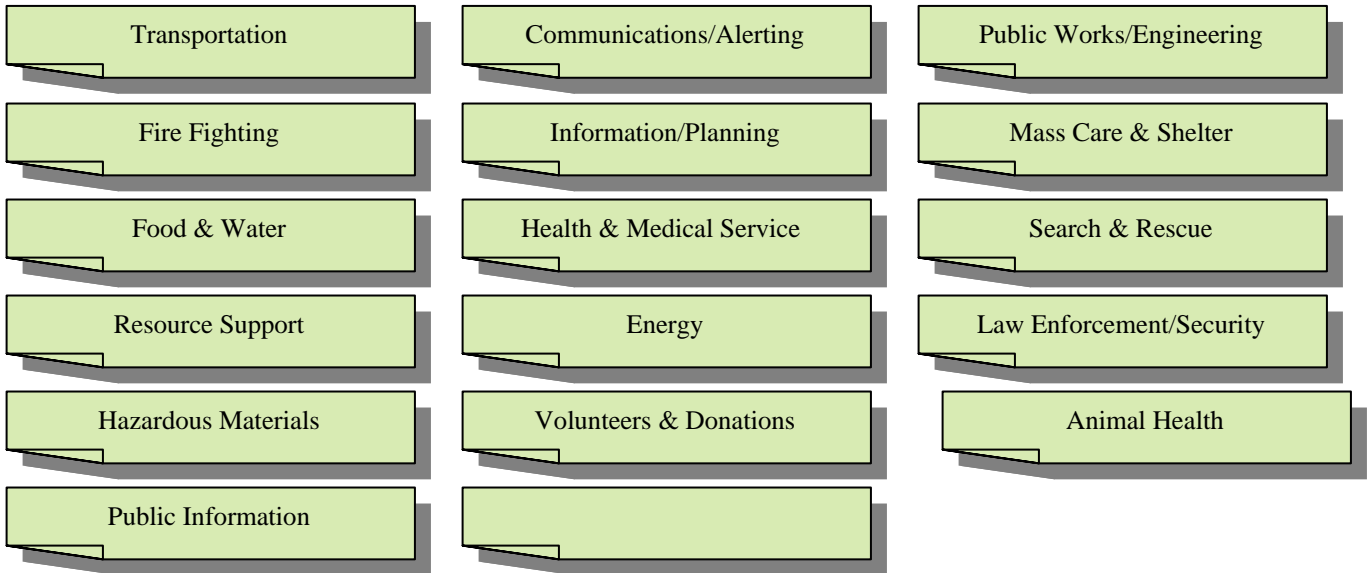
Transportation

Communications/Alerting

Public Works/Engineering

Fire Fighting

Information/Planning

Mass Care & Shelter

Food & Water

Health & Medical Service

Search & Rescue

Resource Support

Energy

Law Enforcement/Security

Hazardous Materials

Volunteers & Donations

Animal Health

Public Information